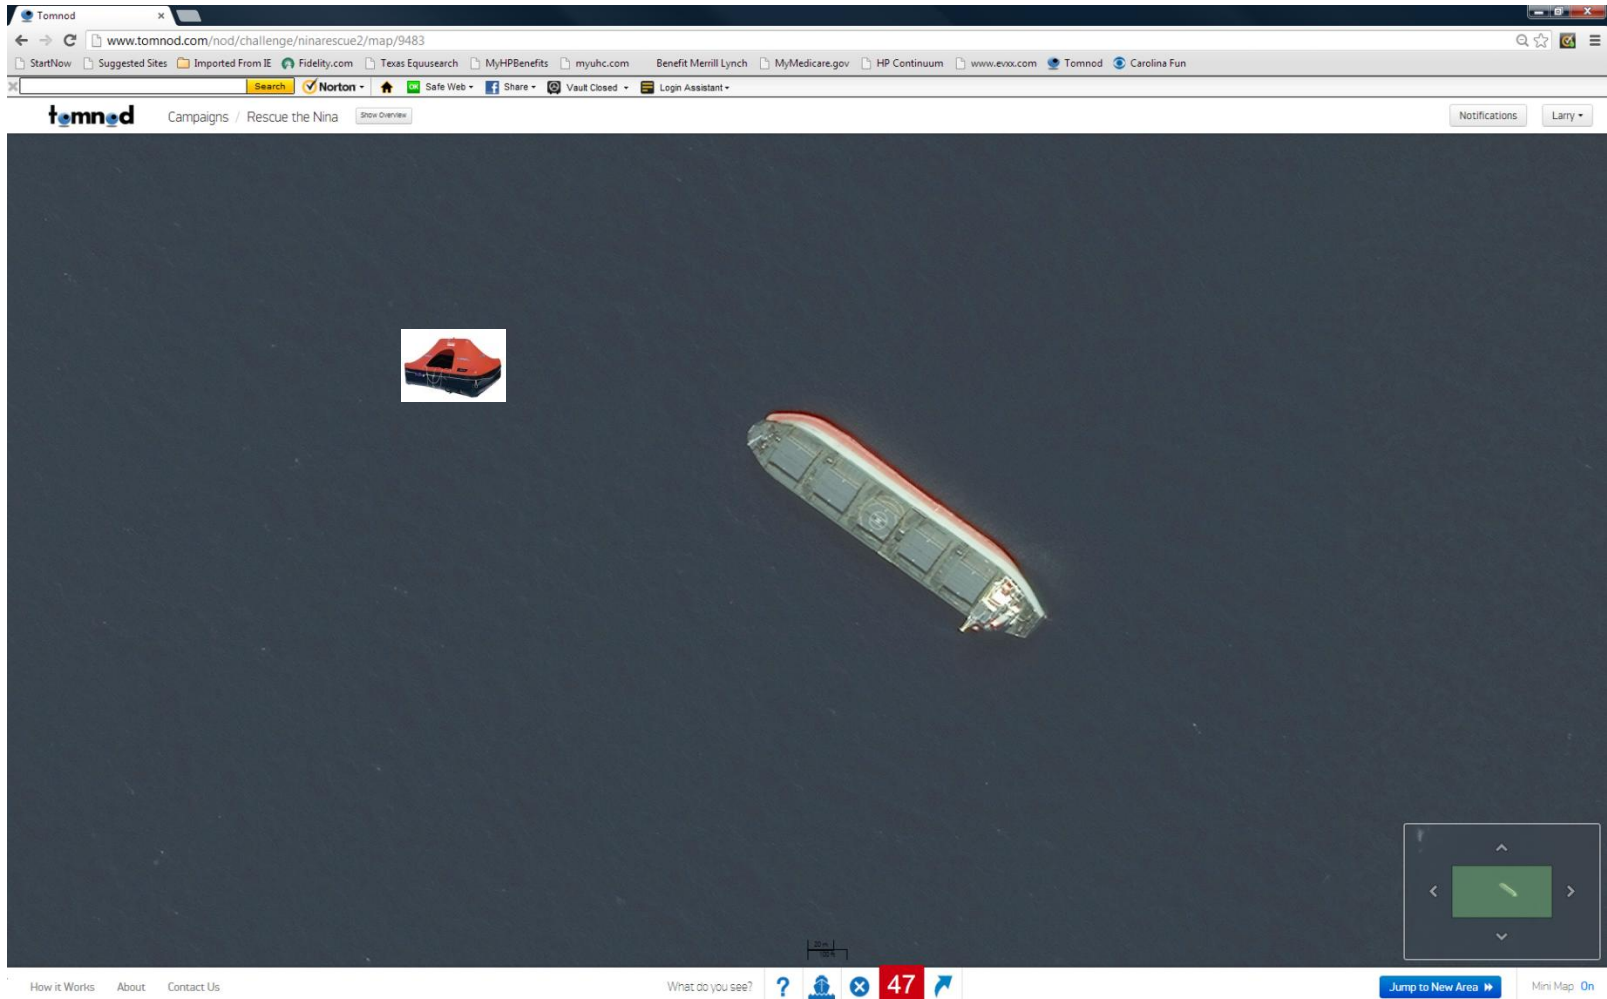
Tomnod ×

www.tomnod.com/nod/challenge/ninarescue2/map/9483

StartNow Suggested Sites Imported From IE Fidelity.com Texas Equusearch MyHPBenefits myuhc.com Benefit Merrill Lynch MyMedicare.gov HP Continuum www.evxx.com Tomnod Carolina Fun

Search Norton Safe Web Share Vault Closed Login Assistant

tomnod Campaigns / Rescue the Nina Show Overview

Notifications Larry

How it Works About Contact Us

What do you see? ? 47

Jump to New Area

Mini Map On